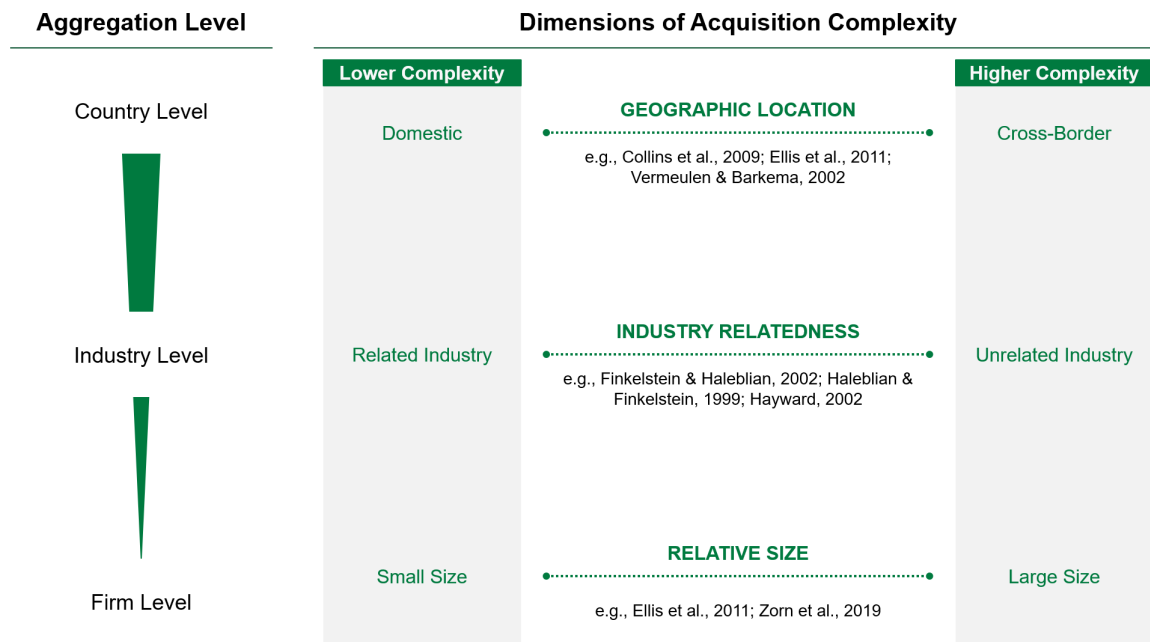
Aggregation Level

Dimensions of Acquisition Complexity

Lower Complexity

Higher Complexity

Country Level

Domestic

GEOGRAPHIC LOCATION

e.g., Collins et al., 2009; Ellis et al., 2011; Vermeulen & Barkema, 2002

Cross-Border

Industry Level

Related Industry

INDUSTRY RELATEDNESS

e.g., Finkelstein & Haleblian, 2002; Haleblian & Finkelstein, 1999; Hayward, 2002

Unrelated Industry

Small Size

RELATIVE SIZE

e.g., Ellis et al., 2011; Zorn et al., 2019

Large Size

Firm Level